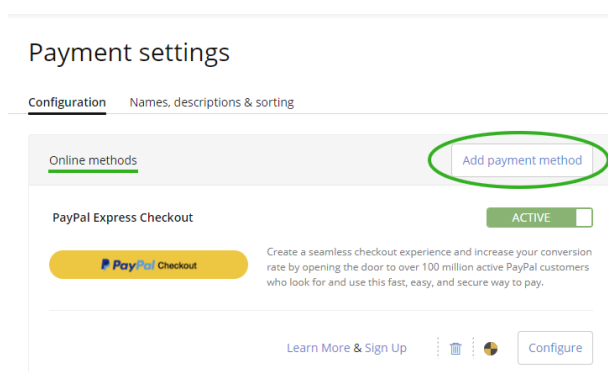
Payment settings

Configuration Names, descriptions & sorting

Online methods

Add payment method

PayPal Express Checkout

ACTIVE

P PayPal Checkout

Create a seamless checkout experience and increase your conversion rate by opening the door to over 100 million active PayPal customers who look for and use this fast, easy, and secure way to pay.

Learn More & Sign Up

Configure